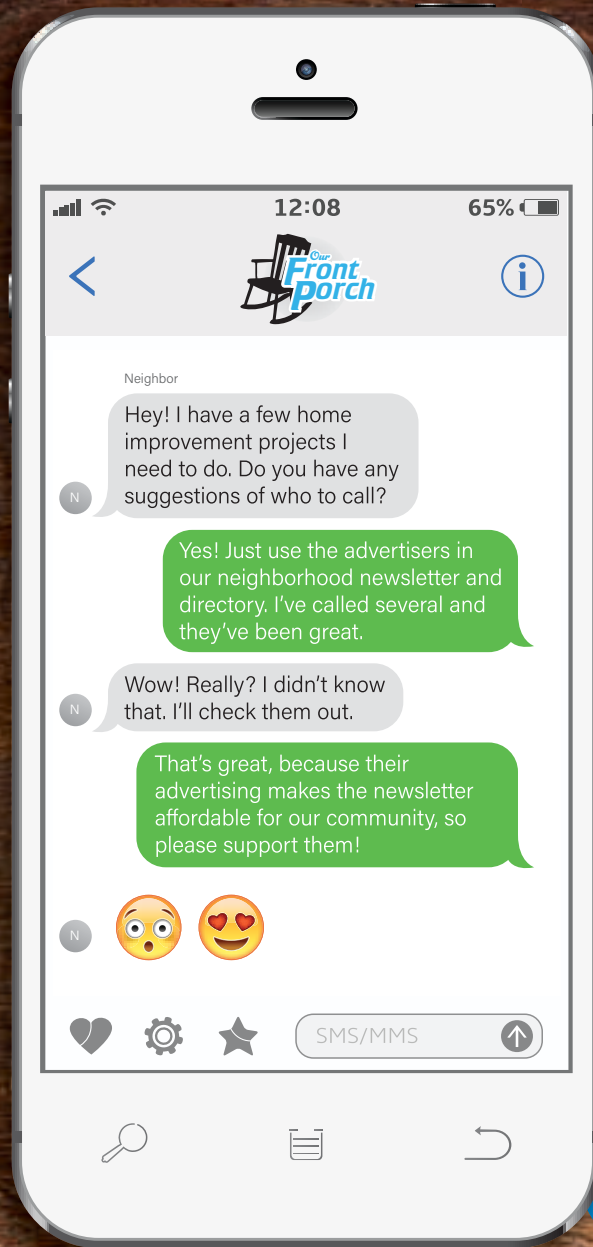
12:08 65%

Our Front Porch

Neighbor

Hey! I have a few home improvement projects I need to do. Do you have any suggestions of who to call?

N

Yes! Just use the advertisers in our neighborhood newsletter and directory. I've called several and they've been great.

Wow! Really? I didn't know that. I'll check them out.

N

That's great, because their advertising makes the newsletter affordable for our community, so please support them!

N

SMS/MMS